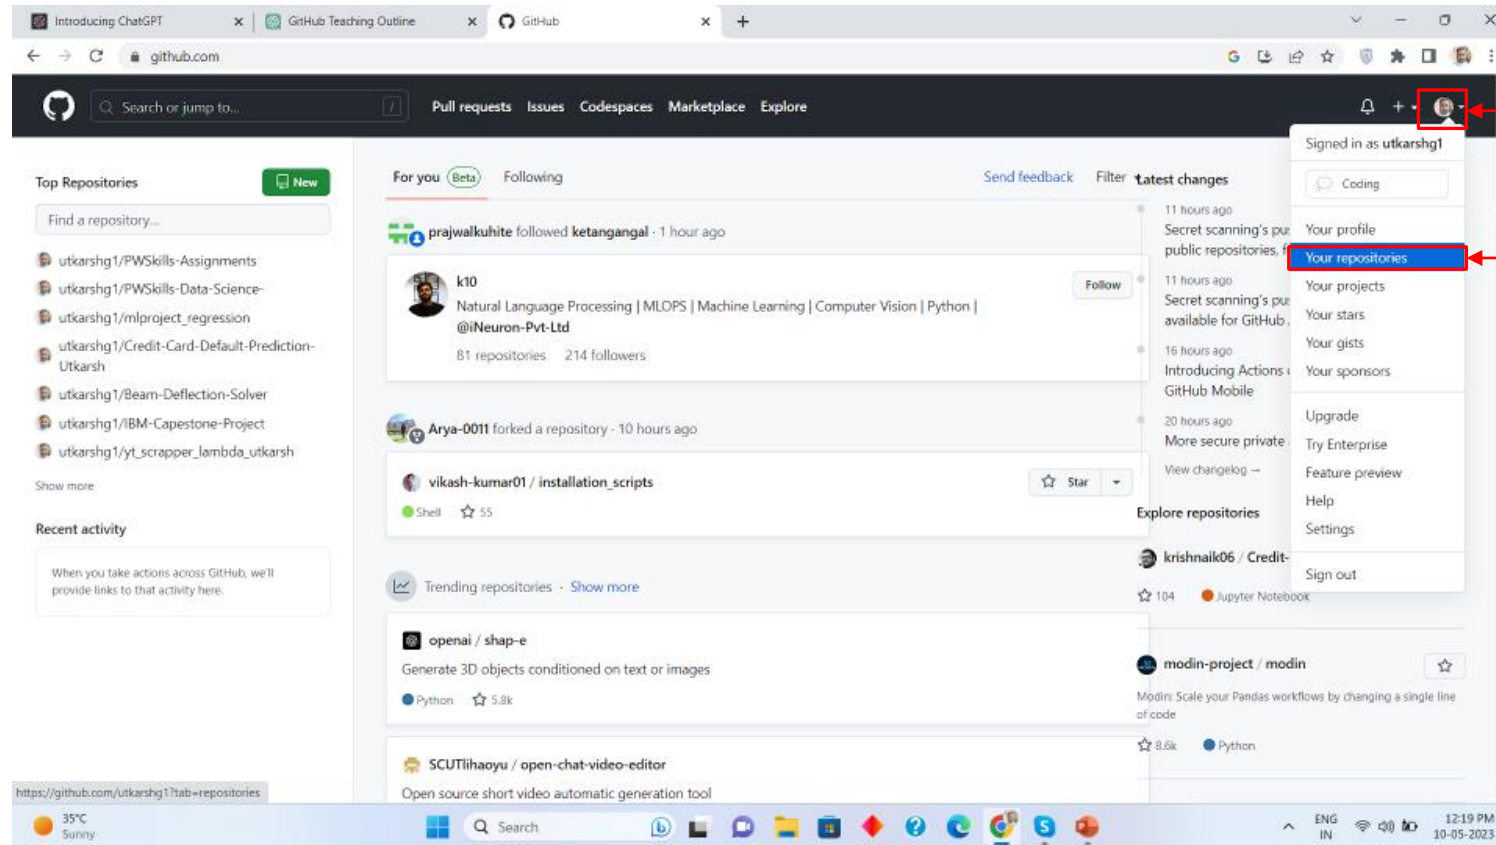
Introducing ChatGPT
GitHub Teaching Outline
GitHub
github.com

Search or jump to...
/
Pull requests Issues Codespaces Marketplace Explore

Top Repositories
New
Find a repository...
utkarshg1/PWSkills-Assignments
utkarshg1/PWSkills-Data-Science-
utkarshg1/mlproject_regression
utkarshg1/Credit-Card-Default-Prediction-Utkarsh
utkarshg1/Beam-Deflection-Solver
utkarshg1/IBM-Capestone-Project
utkarshg1/yt_scrapper_lambda_utkarsh
Show more

Recent activity
When you take actions across GitHub, we'll provide links to that activity here.

For you Beta Following Send feedback Filter

prajwalkuhite followed ketangangal · 1 hour ago
k10
Follow
Natural Language Processing | MLOPS | Machine Learning | Computer Vision | Python | @iNeuron-Pvt-Ltd
81 repositories 214 followers

Arya-0011 forked a repository · 10 hours ago
vikash-kumar01 / installation_scripts
Star
Shell 55

Trending repositories · Show more
openai / shap-e
Generate 3D objects conditioned on text or images
Python 5.8k

SCUTlihaoyu / open-chat-video-editor
Open source short video automatic generation tool

Latest changes
11 hours ago
Secret scanning's pu
public repositories f
11 hours ago
Secret scanning's pu
available for GitHub
16 hours ago
Introducing Actions
GitHub Mobile
20 hours ago
More secure private
View changelog →

Explore repositories
krishnaik06 / Credit-
104 Jupyter Notebook
modin-project / modin
Modin: Scale your Pandas workflows by changing a single line of code
8.6k Python

Signed in as utkarshg1
Coding
Your profile
Your repositories
Your projects
Your stars
Your gists
Your sponsors
Upgrade
Try Enterprise
Feature preview
Help
Settings
Sign out

https://github.com/utkarshg1?tab=repositories

35°C Sunny
Search
ENG IN
12:19 PM 10-05-2023